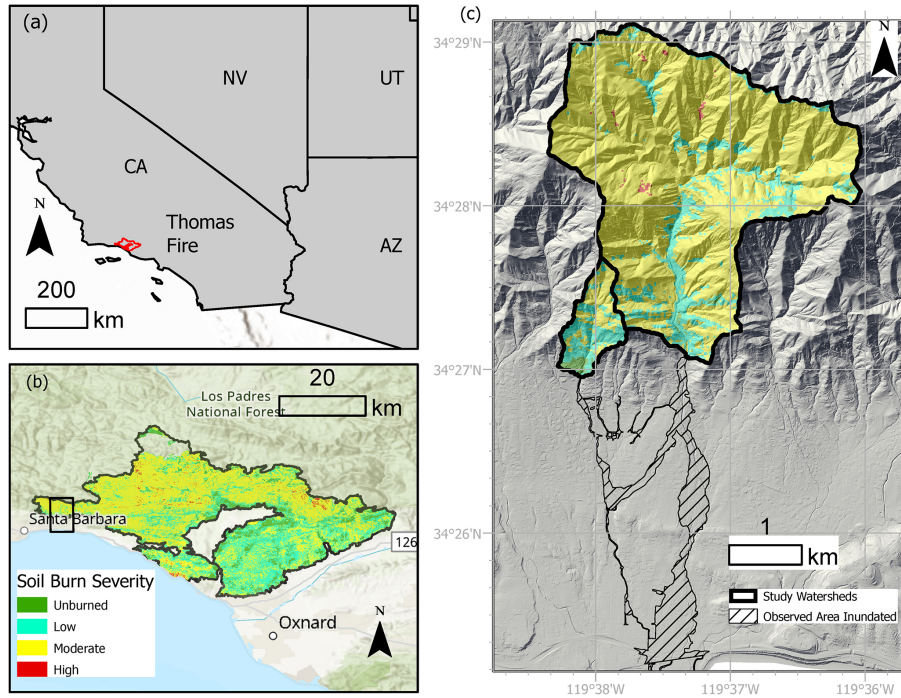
(a)

NV

UT

CA

N

Thomas Fire

AZ

200

km

(b)

Los Padres National Forest

20

km

Santa Barbara

126

Soil Burn Severity

Unburned

Low

Moderate

High

Oxnard

N

(c)

34°29'N

N

34°28'N

34°27'N

34°26'N

1

km

Study Watersheds

Observed Area Inundated

119°38'W

119°37'W

119°36'W